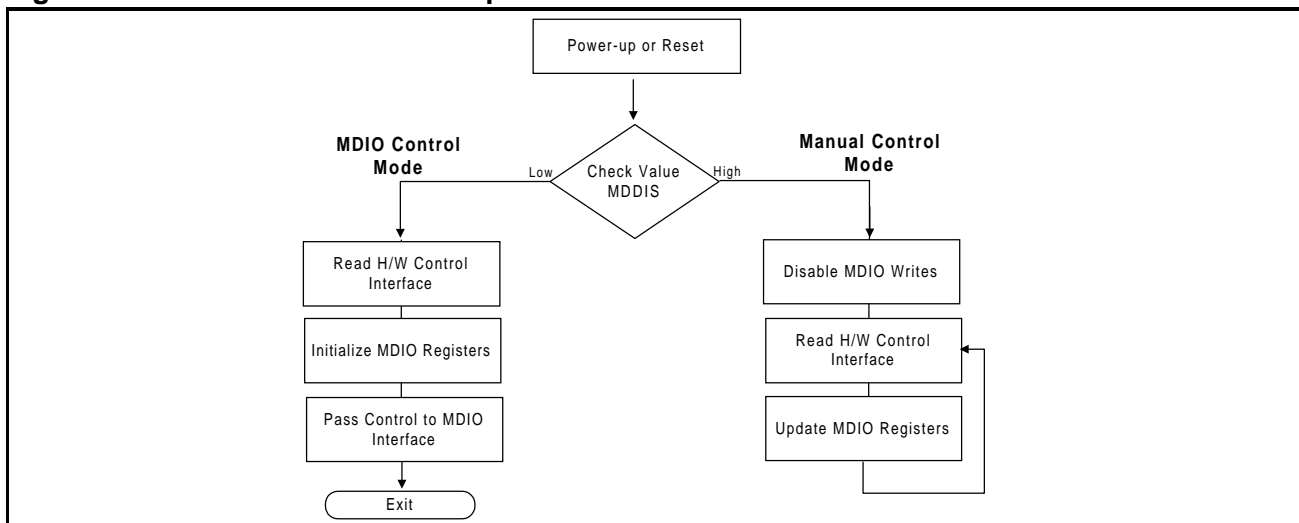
Power-up or Reset

MDIO Control Mode

Manual Control Mode

Low

Check Value MDDIS

High

Read H/W Control Interface

Initialize MDIO Registers

Pass Control to MDIO Interface

Exit

Disable MDIO Writes

Read H/W Control Interface

Update MDIO Registers